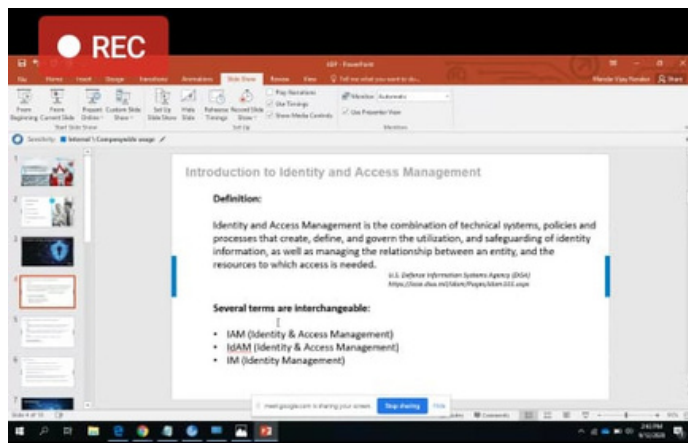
REC

IDF - PowerPoint

File Home Insert Design Transitions Animations Slide Show Review View Tell me what you want to do

From Beginning From Current Slide Present Online Custom Slide Show Set Up Slide Show Hide Slide Rehearse Timings Record Slide Show Play Narrations Use Timings Show Media Controls Monitor: Automatic Use Presenter View

Start Slide Show Set Up Monitors

Sensitivity: Internal \ Companywide usage

Introduction to Identity and Access Management

Definition:

Identity and Access Management is the combination of technical systems, policies and processes that create, define, and govern the utilization, and safeguarding of identity information, as well as managing the relationship between an entity, and the resources to which access is needed.

U.S. Defense Information Systems Agency (DISA)
https://iase.disa.mil/idam/Pages/idam101.aspx

Several terms are interchangeable:

- IAM (Identity & Access Management)
- IdAM (Identity & Access Management)
- IM (Identity Management)

meet.google.com is sharing your screen. Stop sharing Hide

Comments

2:41 PM
9/12/2020